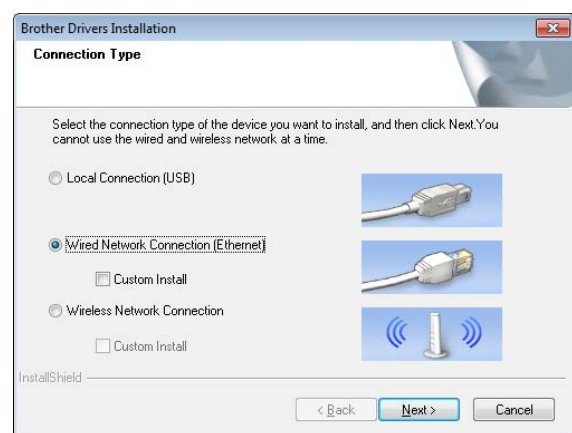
Brother Drivers Installation

Connection Type

Select the connection type of the device you want to install, and then click Next.You cannot use the wired and wireless network at a time.

Local Connection (USB)

Wired Network Connection (Ethernet)

Custom Install

Wireless Network Connection

Custom Install

InstallShield

< Back

Next >

Cancel